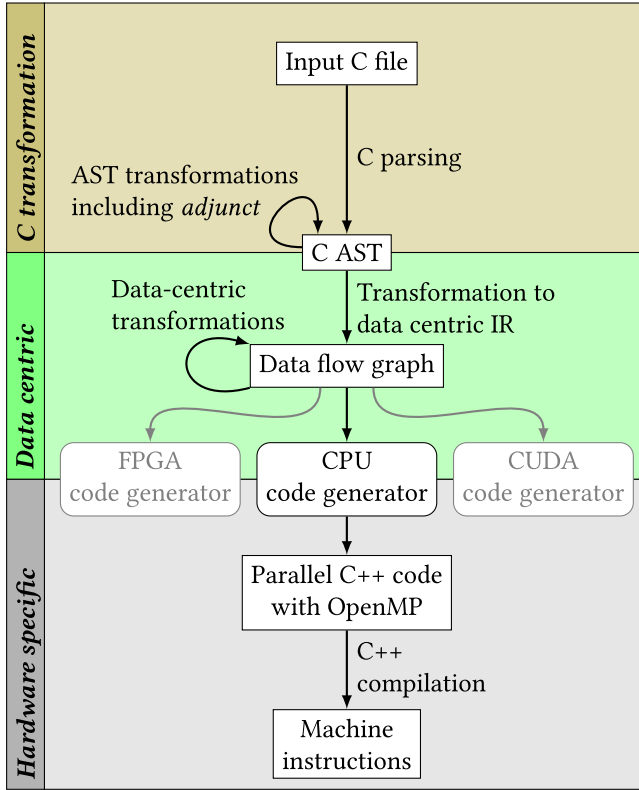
C transformation

Input C file

C parsing

AST transformations including *adjunct*

C AST

Data centric

Data-centric transformations

Transformation to data centric IR

Data flow graph

FPGA code generator

CPU code generator

CUDA code generator

Hardware specific

Parallel C++ code with OpenMP

C++ compilation

Machine instructions